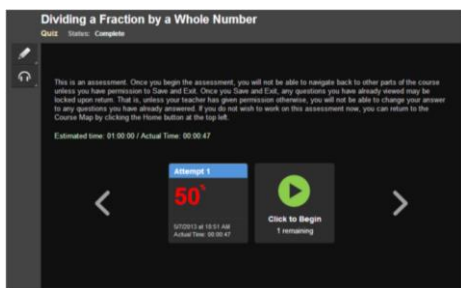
Dividing a Fraction by a Whole Number

Quiz Status: Complete

This is an assessment. Once you begin the assessment, you will not be able to navigate back to other parts of the course unless you have permission to Save and Exit. Once you Save and Exit, any questions you have already viewed may be locked upon return. That is, unless your teacher has given permission otherwise, you will not be able to change your answer to any questions you have already answered. If you do not wish to work on this assessment now, you can return to the Course Map by clicking the Home button at the top left.

Estimated time: 01:00:00 / Actual Time: 00:00:47

Attempt 1

50*

5/7/2013 at 10:51 AM
Actual Time: 00:00:47

Click to Begin
1 remaining